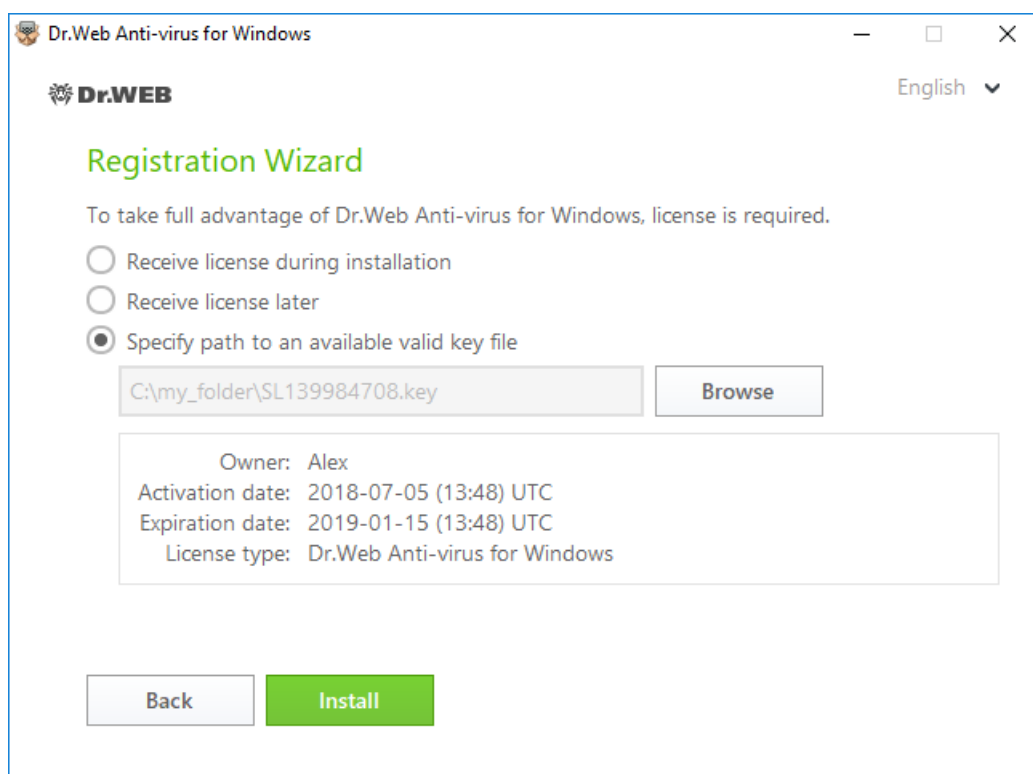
Dr.Web Anti-virus for Windows

Dr.WEB

English

Registration Wizard

To take full advantage of Dr.Web Anti-virus for Windows, license is required.

Receive license during installation

Receive license later

Specify path to an available valid key file

C:\my_folder\SL139984708.key

Browse

Owner: Alex
Activation date: 2018-07-05 (13:48) UTC
Expiration date: 2019-01-15 (13:48) UTC
License type: Dr.Web Anti-virus for Windows

Back

Install